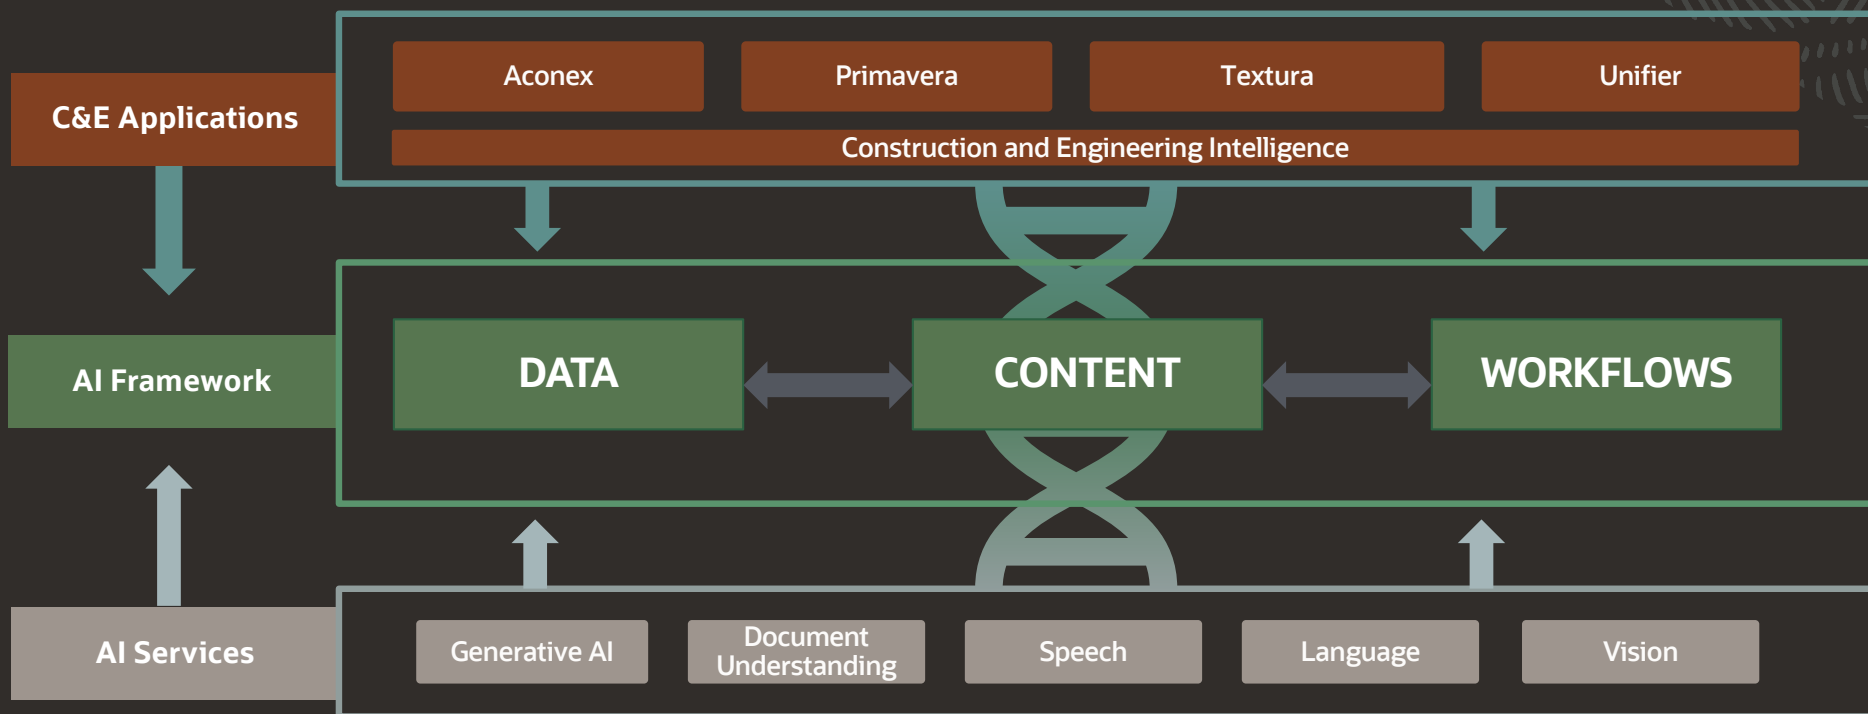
C&E Applications

Aconex

Primavera

Textura

Unifier

Construction and Engineering Intelligence

AI Framework

DATA

CONTENT

WORKFLOWS

AI Services

Generative AI

Document Understanding

Speech

Language

Vision